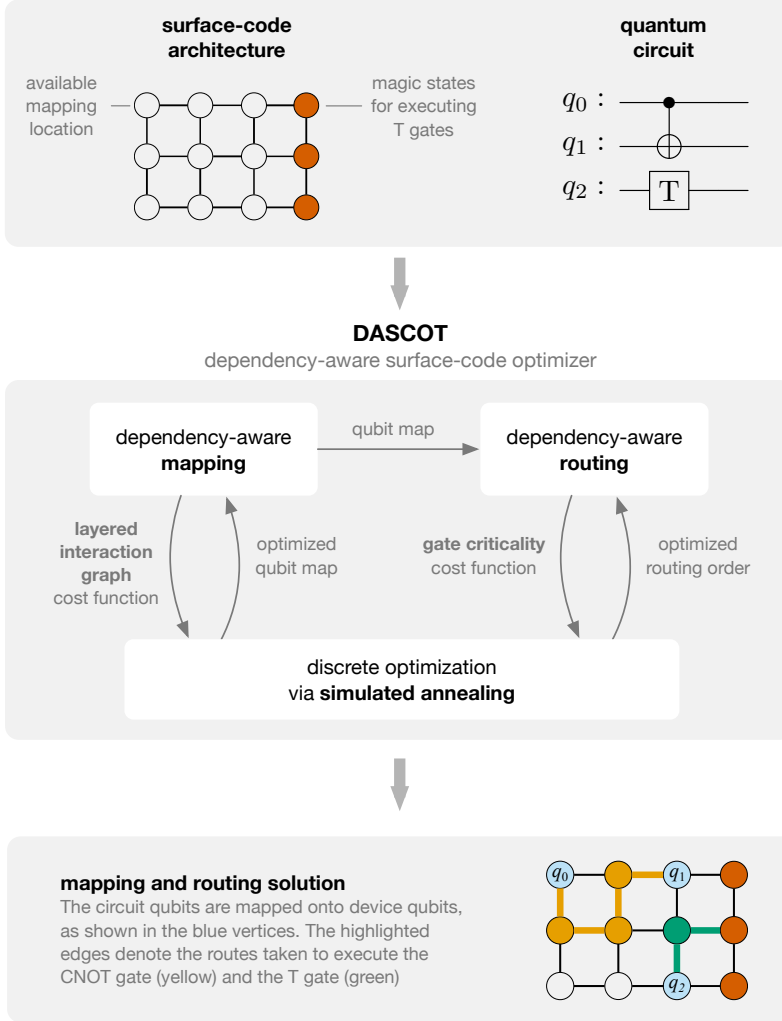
**surface-code architecture**

available mapping location

magic states for executing T gates

**quantum circuit**

$q_0$ :

$q_1$ :

$q_2$ :

T

**DASCOT**

dependency-aware surface-code optimizer

dependency-aware **mapping**

qubit map

dependency-aware **routing**

**layered interaction graph** cost function

optimized qubit map

**gate criticality** cost function

optimized routing order

discrete optimization via **simulated annealing**

**mapping and routing solution**

The circuit qubits are mapped onto device qubits, as shown in the blue vertices. The highlighted edges denote the routes taken to execute the CNOT gate (yellow) and the T gate (green)

$q_0$

$q_1$

$q_2$